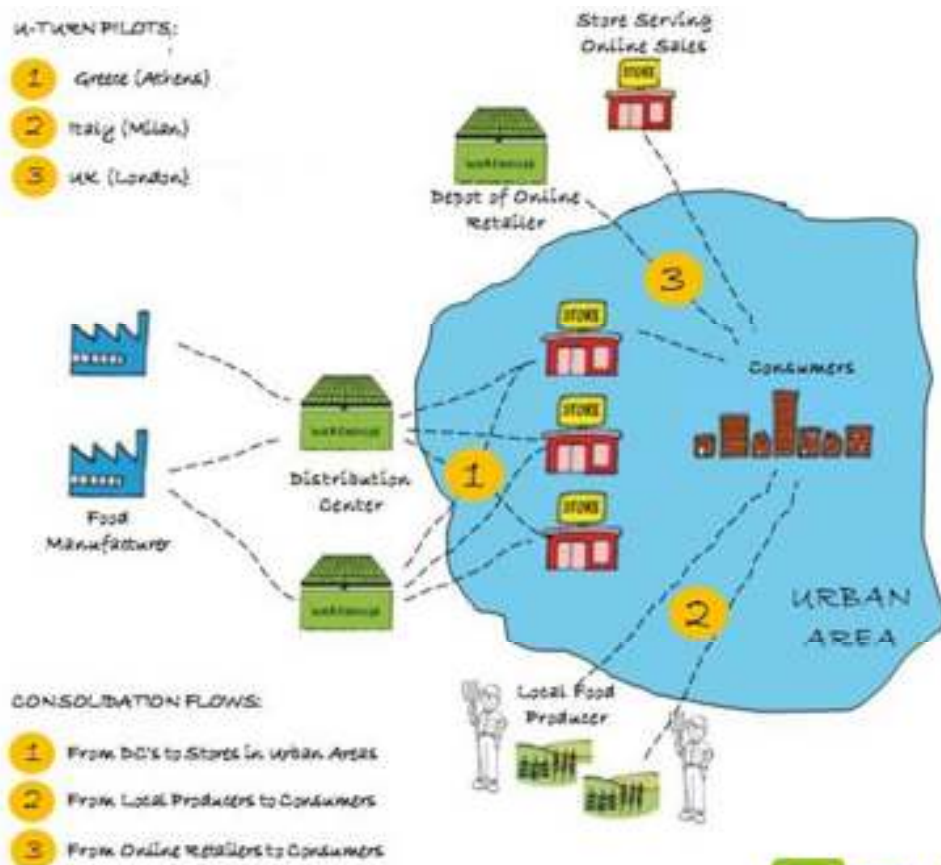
U-TURN PILOTS:

1 Greece (Athens)

2 Italy (Milan)

3 UK (London)

Store Serving Online Sales

STORE

WAREHOUSE

Depot of Online Retailer

3

STORE

STORE

STORE

Consumers

WAREHOUSE

Distribution Center

1

Food Manufacturer

WAREHOUSE

2

URBAN AREA

Local Food Producer

CONSOLIDATION FLOWS:

1 From DC's to Stores in Urban Areas

2 From Local Producers to Consumers

3 From Online Retailers to Consumers